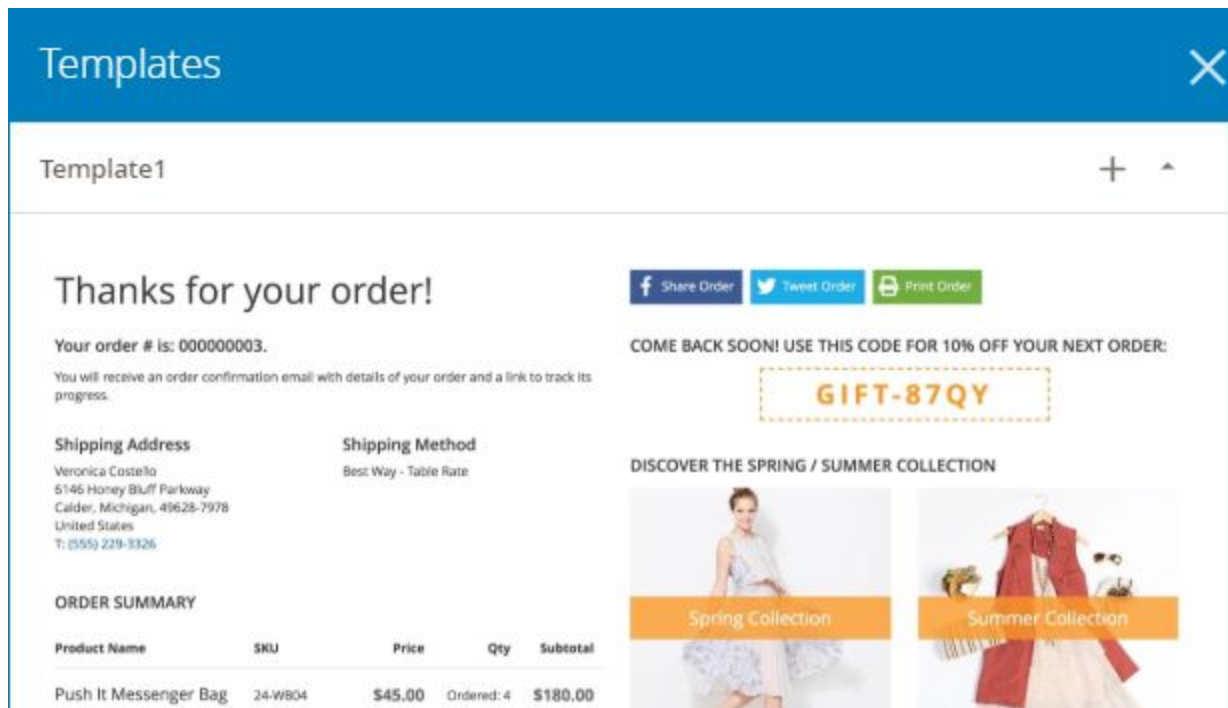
Templates

Template1

Thanks for your order!

Your order # is: 000000003.

You will receive an order confirmation email with details of your order and a link to track its progress.

Shipping Address
Veronica Costello
6146 Honey Bluff Parkway
Calder, Michigan, 49628-7978
United States
T: (555) 229-3326

Shipping Method
Best Way - Table Rate

ORDER SUMMARY

| Product Name | SKU | Price | Qty | Subtotal |
|---|---|---|---|---|
| Push It Messenger Bag | 24-WB04 | $45.00 | Ordered: 4 | $180.00 |

Share Order
Tweet Order
Print Order

COME BACK SOON! USE THIS CODE FOR 10% OFF YOUR NEXT ORDER:

GIFT-87QY

DISCOVER THE SPRING / SUMMER COLLECTION

Spring Collection

Summer Collection